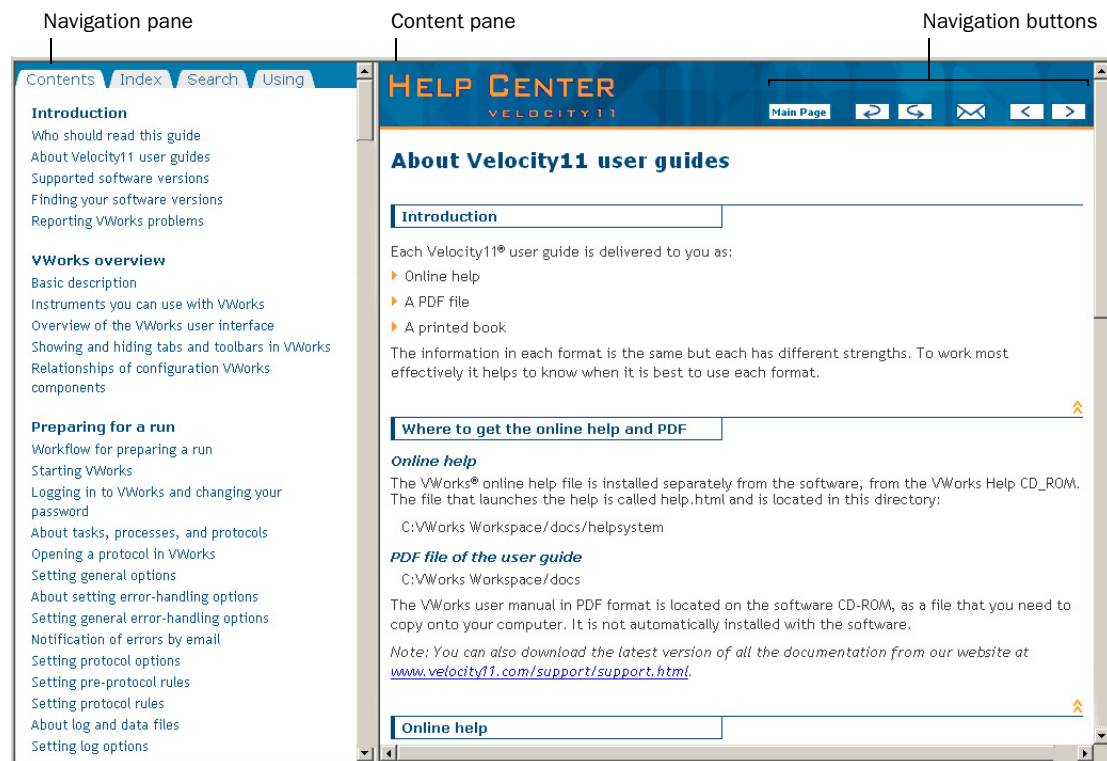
Navigation pane

Content pane

Navigation buttons

Contents Index Search Using

Introduction
Who should read this guide
About Velocity11 user guides
Supported software versions
Finding your software versions
Reporting VWorks problems

VWorks overview
Basic description
Instruments you can use with VWorks
Overview of the VWorks user interface
Showing and hiding tabs and toolbars in VWorks
Relationships of configuration VWorks components

Preparing for a run
Workflow for preparing a run
Starting VWorks
Logging in to VWorks and changing your password
About tasks, processes, and protocols
Opening a protocol in VWorks
Setting general options
About setting error-handling options
Setting general error-handling options
Notification of errors by email
Setting protocol options
Setting pre-protocol rules
Setting protocol rules
About log and data files
Setting log options

HELP CENTER
VELOCITY11

Main Page

About Velocity11 user guides

Introduction

Each Velocity11® user guide is delivered to you as:

Online help

A PDF file

A printed book

The information in each format is the same but each has different strengths. To work most effectively it helps to know when it is best to use each format.

Where to get the online help and PDF

Online help

The VWorks® online help file is installed separately from the software, from the VWorks Help CD_ROM. The file that launches the help is called help.html and is located in this directory:

C:VWorks Workspace/docs/helpsystem

PDF file of the user guide

C:VWorks Workspace/docs

The VWorks user manual in PDF format is located on the software CD-ROM, as a file that you need to copy onto your computer. It is not automatically installed with the software.

Note: You can also download the latest version of all the documentation from our website at www.velocity11.com/support/support.html.

Online help